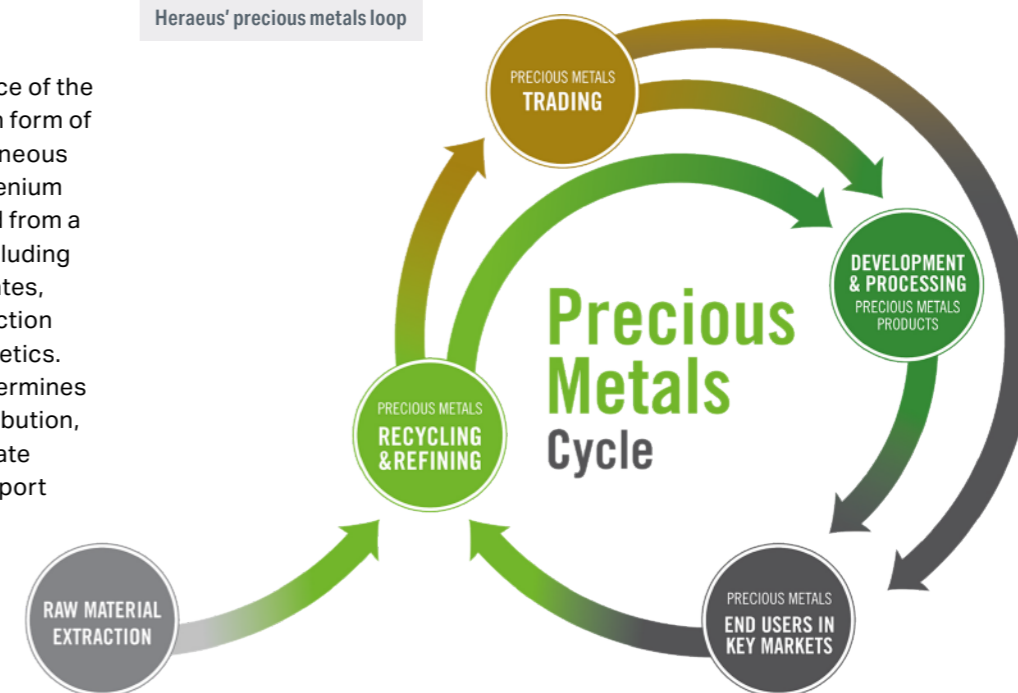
Heraeus' precious metals loop

ce of the
n form of
neous
enium
l from a
luding
ates,
ction
etics.
ermines
bution,
ate
port

PRECIOUS METALS
TRADING

DEVELOPMENT
& PROCESSING
PRECIOUS METALS
PRODUCTS

Precious
Metals
Cycle

PRECIOUS METALS
RECYCLING
&REFINING

RAW MATERIAL
EXTRACTION

PRECIOUS METALS
END USERS IN
KEY MARKETS